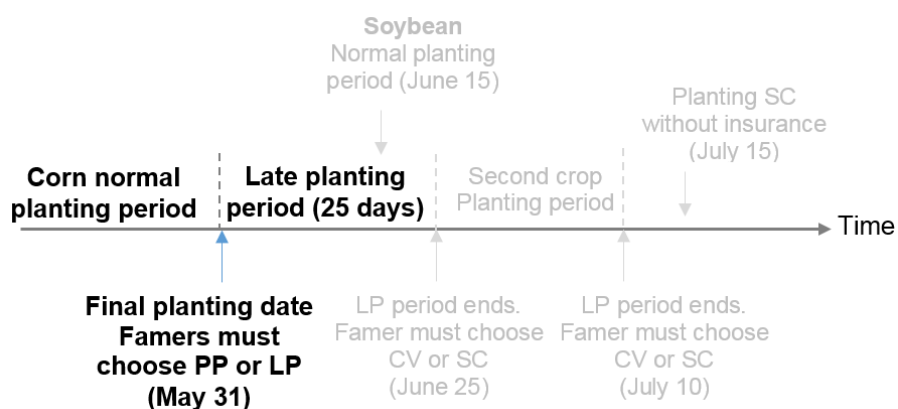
Soybean
Normal planting period (June 15)

Planting SC without insurance (July 15)

Corn normal planting period

Late planting period (25 days)

Second crop Planting period

Time

Final planting date Famers must choose PP or LP (May 31)

LP period ends. Famer must choose CV or SC (June 25)

LP period ends. Famer must choose CV or SC (July 10)